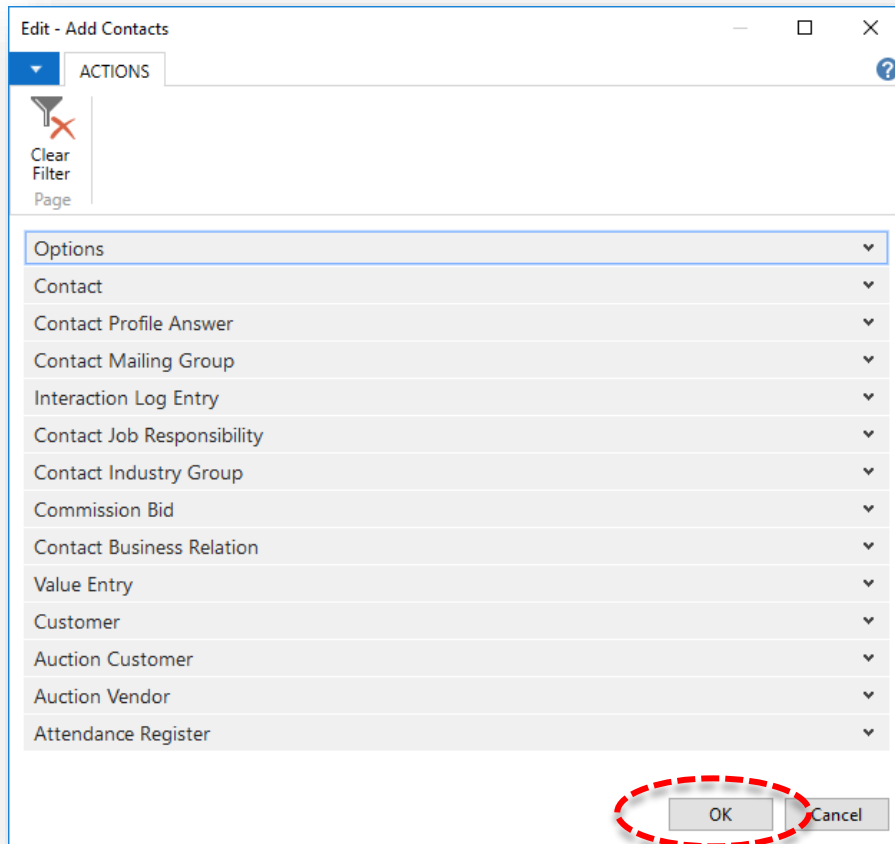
Edit - Add Contacts

ACTIONS

Clear Filter
Page

Options
Contact
Contact Profile Answer
Contact Mailing Group
Interaction Log Entry
Contact Job Responsibility
Contact Industry Group
Commission Bid
Contact Business Relation
Value Entry
Customer
Auction Customer
Auction Vendor
Attendance Register

OK
Cancel